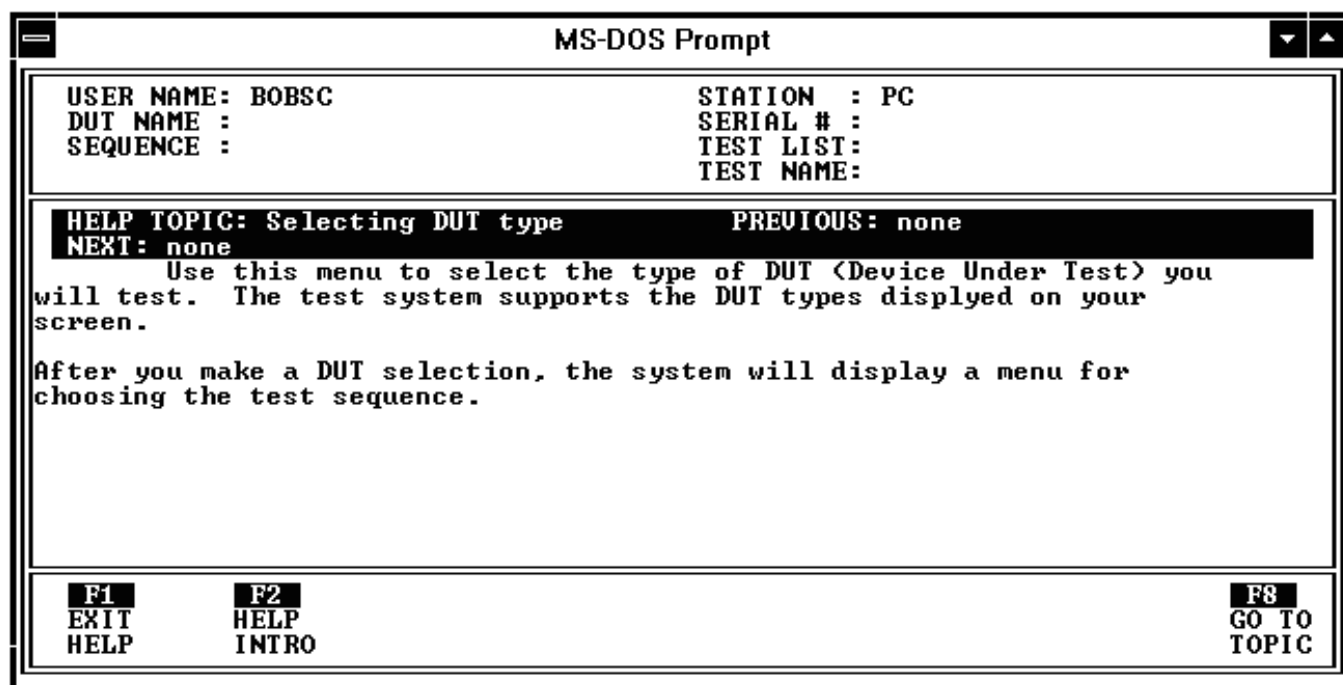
MS-DOS Prompt

USER NAME: BOBSC
DUT NAME :
SEQUENCE :

STATION : PC
SERIAL # :
TEST LIST:
TEST NAME:

HELP TOPIC: Selecting DUT type PREVIOUS: none
NEXT: none

Use this menu to select the type of DUT (Device Under Test) you will test. The test system supports the DUT types displyed on your screen.

After you make a DUT selection, the system will display a menu for choosing the test sequence.

F1
EXIT
HELP

F2
HELP
INTRO

F8
GO TO
TOPIC